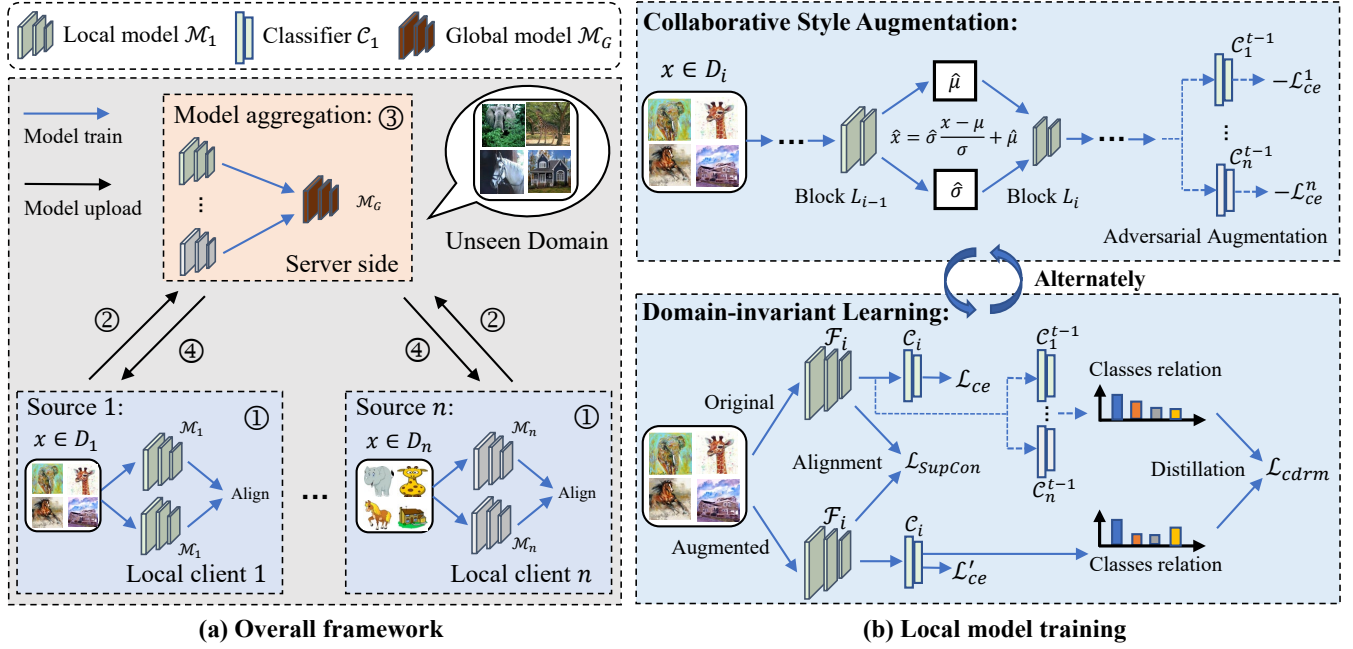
Local model $\mathcal{M}_1$ Classifier $\mathcal{C}_1$ Global model $\mathcal{M}_G$

Model train

Model upload

Model aggregation: ③

$\mathcal{M}_G$

⋮

Server side

Unseen Domain

②

④

④

②

Source 1: ①

$x \in D_1$

$\mathcal{M}_1$

$\mathcal{M}_1$

Align

Local client 1

…

Source $n$: ①

$x \in D_n$

$\mathcal{M}_n$

$\mathcal{M}_n$

Align

Local client $n$

(a) Overall framework

Collaborative Style Augmentation:

$x \in D_i$

…

$\hat{\mu}$

$\hat{x} = \hat{\sigma}\frac{x-\mu}{\sigma} + \hat{\mu}$

$\hat{\sigma}$

Block $L_{i-1}$

Block $L_i$

…

$\mathcal{C}_1^{t-1}$

$-\mathcal{L}_{ce}^1$

⋮

$\mathcal{C}_n^{t-1}$

$-\mathcal{L}_{ce}^n$

Adversarial Augmentation

Alternately

Domain-invariant Learning:

Original

$\mathcal{F}_i$

$\mathcal{C}_i$

$\mathcal{L}_{ce}$

$\mathcal{C}_1^{t-1}$

⋮

$\mathcal{C}_n^{t-1}$

Classes relation

Alignment

$\mathcal{L}_{SupCon}$

Distillation

$\mathcal{L}_{cdrm}$

Augmented

$\mathcal{F}_i$

$\mathcal{C}_i$

$\mathcal{L}'_{ce}$

Classes relation

(b) Local model training